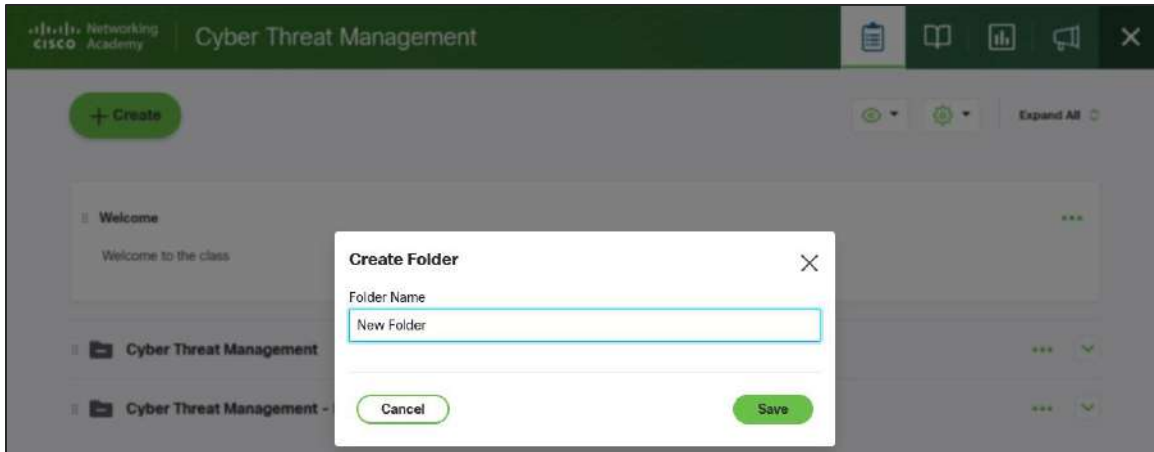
cisco Networking Academy Cyber Threat Management

+ Create

Expand All

Welcome

Welcome to the class

Cyber Threat Management

Cyber Threat Management -

Create Folder

Folder Name

New Folder

Cancel

Save